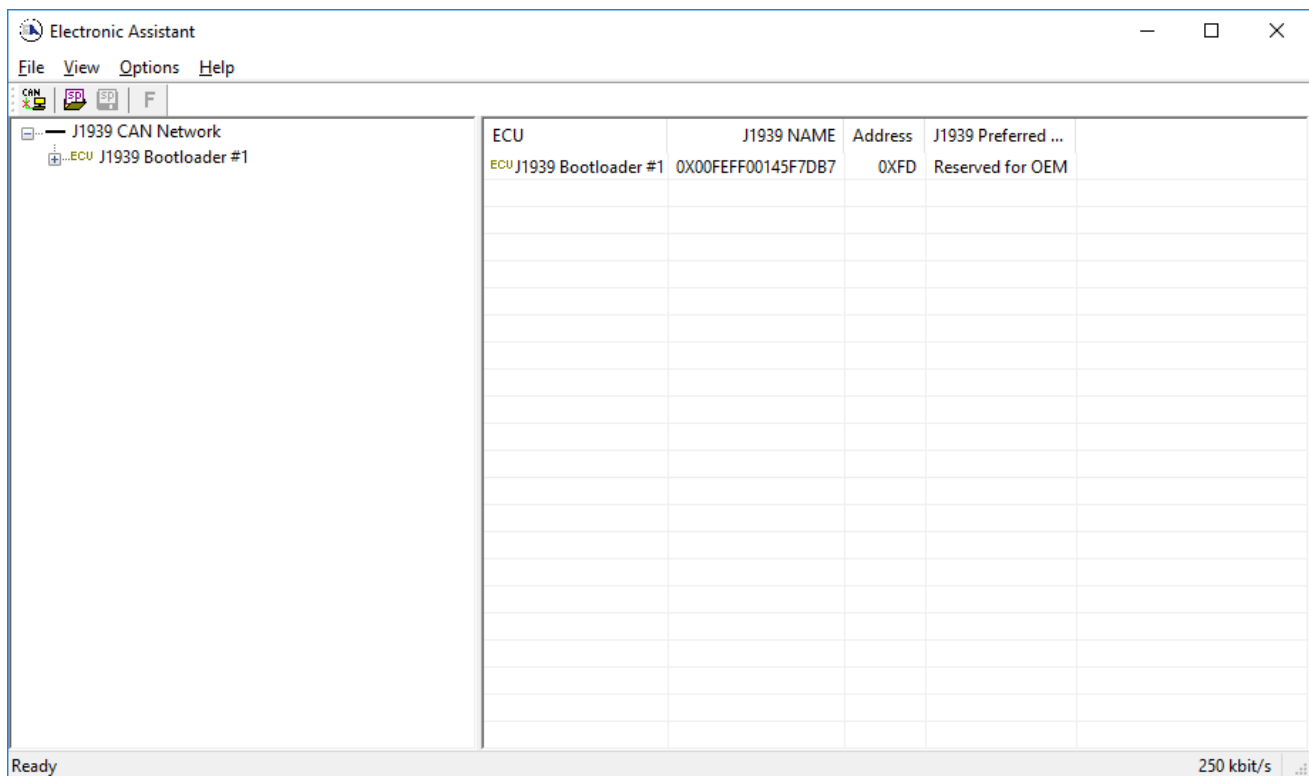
Electronic Assistant

File View Options Help

CAN SP SP F

J1939 CAN Network
ECU J1939 Bootloader #1

| ECU | J1939 NAME | Address | J1939 Preferred ... |
|---|---|---|---|
| ECU J1939 Bootloader #1 | 0X00FEFF00145F7DB7 | 0XFD | Reserved for OEM |

Ready

250 kbit/s